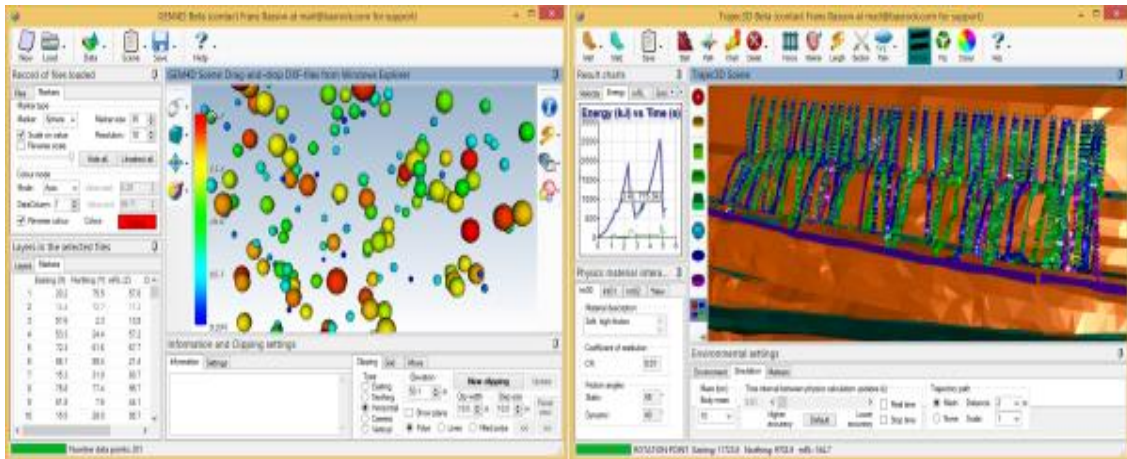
GEM4D Beta (contact Frans Basson at mail@basrock.com for support)

New Load Beta Scene Save Help

Record of files loaded

Files Markers

Marker type

Marker Sphere Marker size

Scale on value Resolution

Reverse scale

Hide all Unselect all

Colour mode

Mode Auto

DataColumn 7

Reverse colour Colour

Layers in the selected files

Layers Markers

Easting (X) Northing (Y) mRL (Z)

20.2 76.5 57.6
15.4 12.7 11.3
57.6 2.3 13.8
53.5 24.4 57.2
72.5 41.6 42.7
88.1 98.0 27.4
15.3 31.8 80.7
78.8 71.4 98.1
97.8 7.9 48.1
15.5 28.5 80.7

Number data points: 201

GEM4D Scene: Drag and drop DXF-files from Windows Explorer

Information and Clipping settings

Information Settings

Clipping Grid Move

Type
Easting
Northing
Horizontal
Camera
Vertical

Elevation

Show plane

Clip width

Filled

New clipping

Update

Reset

Trajec3D Beta (contact Frans Basson at mail@basrock.com for support)

Help

Result charts

Velocity Energy

Energy (kJ) vs Time (s)

Physics material intera...

Material description
Soft: high friction

Coefficient of restitution
CR

Friction angles
Static
Dynamic

Trajec3D Scene

Environmental settings

Environment Simulation Materials

Mass (ton)
Body mass

Time interval between physics calculations (seconds)

Higher accuracy

Default

Lower accuracy

Real time

Stop time

Trajectory path

Mass Distance

Time Scale

ROTATION POINT: Easting 11723.6 Northing 9753.4 mRL 166.7